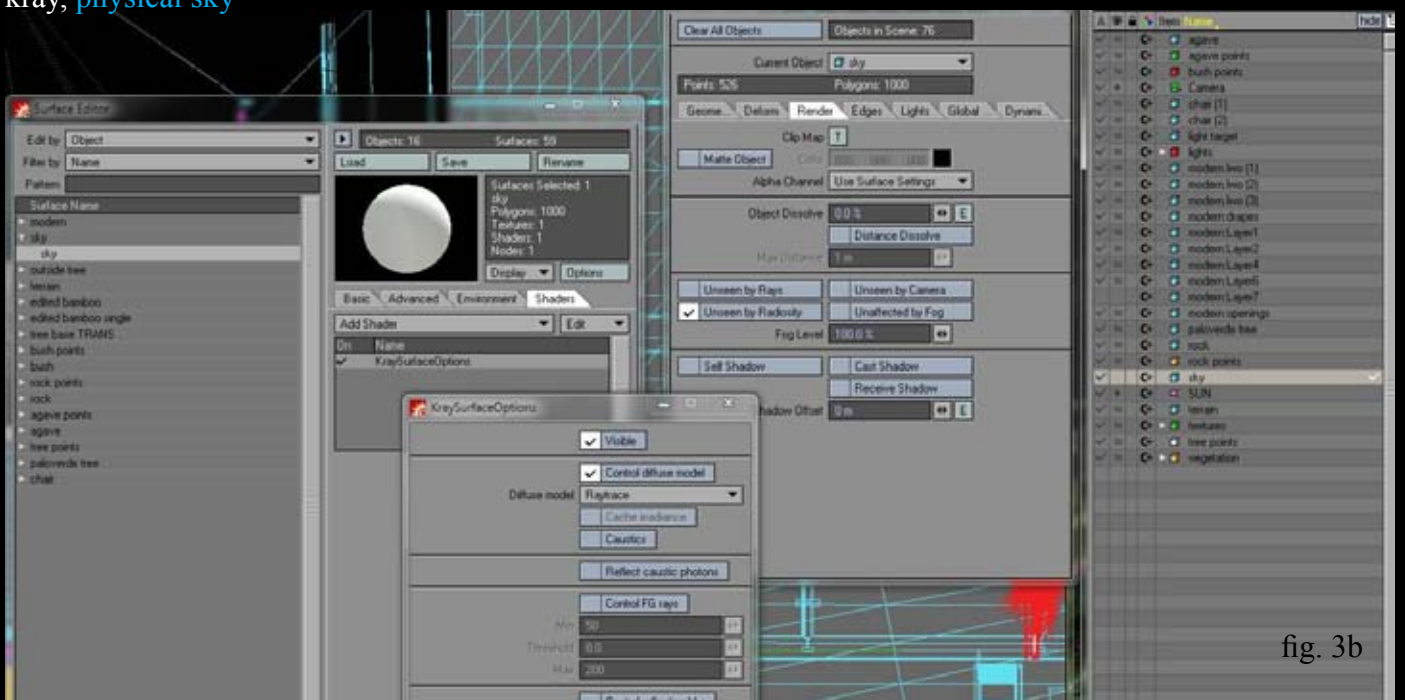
kray, physical sky

Surface Editor

Edit by Object
Filter by Name
Pattern
Surface Name
modern
sky
sky
outside tree
terrain
edited bamboo
edited bamboo single
tree base TRANS
bush points
bush
rock points
rock
agave points
agave
tree points
paloverde tree
chair

Objects: 16 Surfaces: 59
Load Save Rename
Surfaces Selected: 1
sky
Polygons: 1000
Textures: 1
Shaders: 1
Nodes: 1
Display Options
Basic Advanced Environment Shaders
Add Shader Edit
On Name
KraySurfaceOptions

KraySurfaceOptions
Visible
Control diffuse model
Diffuse model Raytrace
Cache irradiance
Caustics
Reflect caustic photons
Control FG rays
Min 50
Threshold 0.0
Max 200

Clear All Objects Objects in Scene: 76
Current Object sky
Points: 526 Polygons: 1000
Geome... Deform Render Edges Lights Global Dynami...
Clip Map T
Matte Object Color
Alpha Channel Use Surface Settings
Object Dissolve 0.0 % E
Distance Dissolve
Max Distance 1 m
Unseen by Rays Unseen by Camera
Unseen by Radiosity Unaffected by Fog
Fog Level 100.0 %
Self Shadow Cast Shadow
Receive Shadow
Shadow Offset 0 m E

Item Name hide
agave
agave points
bush points
Camera
chair (1)
chair (2)
light target
lights
modern.lwo (1)
modern.lwo (2)
modern.lwo (3)
modern:drapes
modern:Layer1
modern:Layer2
modern:Layer4
modern:Layer6
modern:Layer7
modern:openings
paloverde tree
rock
rock points
sky
SUN
terrain
textures
tree points
vegetation

fig. 3b